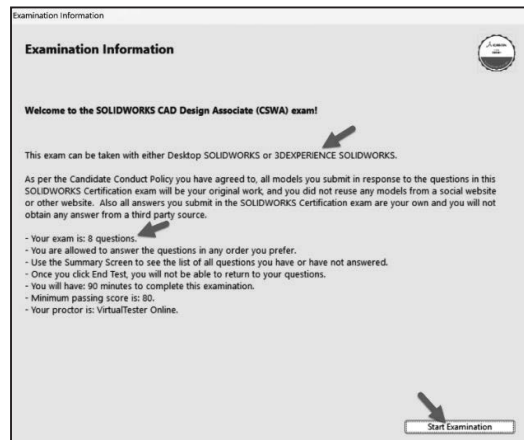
Examination Information

Examination Information

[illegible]

Welcome to the SOLIDWORKS CAD Design Associate (CSWA) exam!

This exam can be taken with either Desktop SOLIDWORKS or 3DEXPERIENCE SOLIDWORKS.

As per the Candidate Conduct Policy you have agreed to, all models you submit in response to the questions in this SOLIDWORKS Certification exam will be your original work, and you did not reuse any models from a social website or other website. Also all answers you submit in the SOLIDWORKS Certification exam are your own and you will not obtain any answer from a third party source.

- Your exam is: 8 questions.
- You are allowed to answer the questions in any order you prefer.
- Use the Summary Screen to see the list of all questions you have or have not answered.
- Once you click End Test, you will not be able to return to your questions.
- You will have: 90 minutes to complete this examination.
- Minimum passing score is: 80.
- Your proctor is: VirtualTester Online.

Start Examination